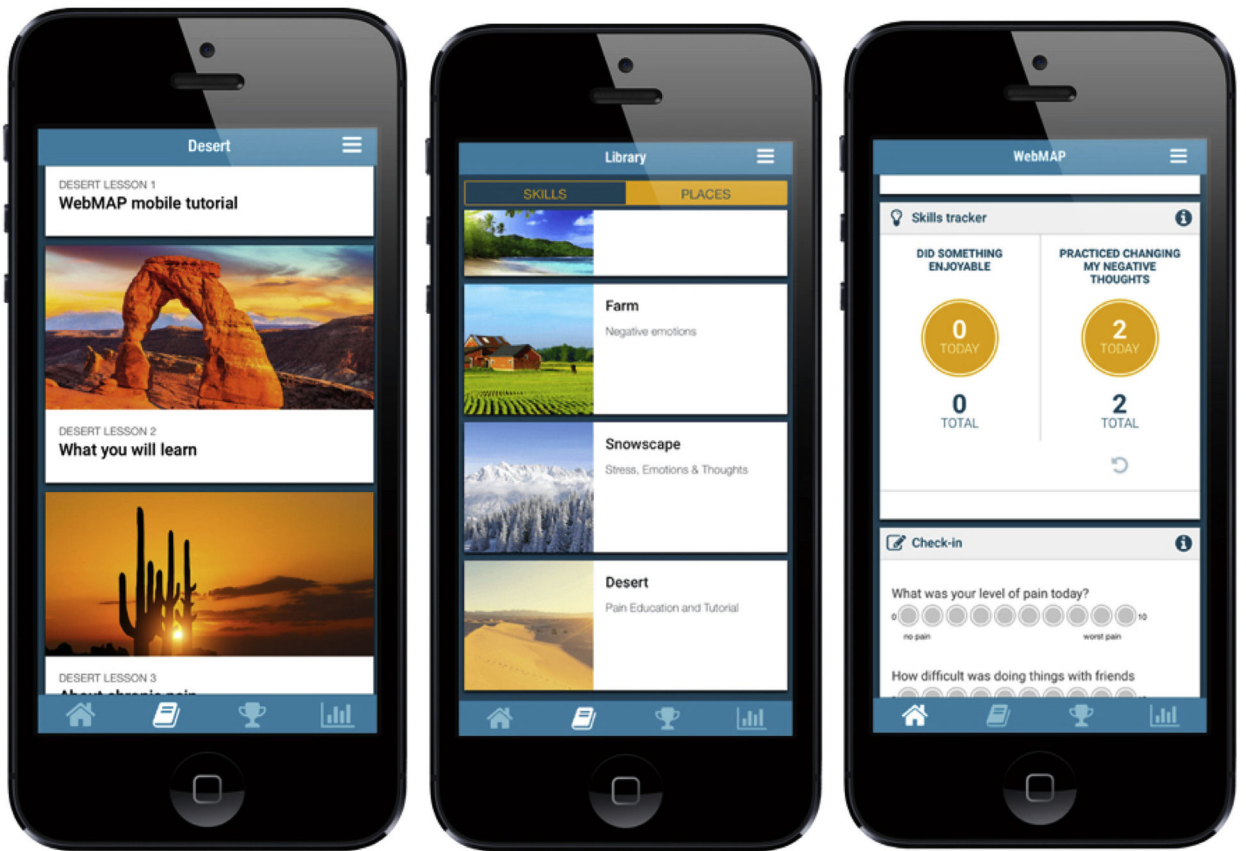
Desert

DESERT LESSON 1
WebMAP mobile tutorial

DESERT LESSON 2
What you will learn

DESERT LESSON 3
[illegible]

Library

SKILLS | PLACES

Farm
Negative emotions

Snowscape
Stress, Emotions & Thoughts

Desert
Pain Education and Tutorial

WebMAP

Skills tracker

DID SOMETHING ENJOYABLE

0
TODAY

0
TOTAL

PRACTICED CHANGING MY NEGATIVE THOUGHTS

2
TODAY

2
TOTAL

Check-in

What was your level of pain today?
0 10
no pain worst pain

How difficult was doing things with friends